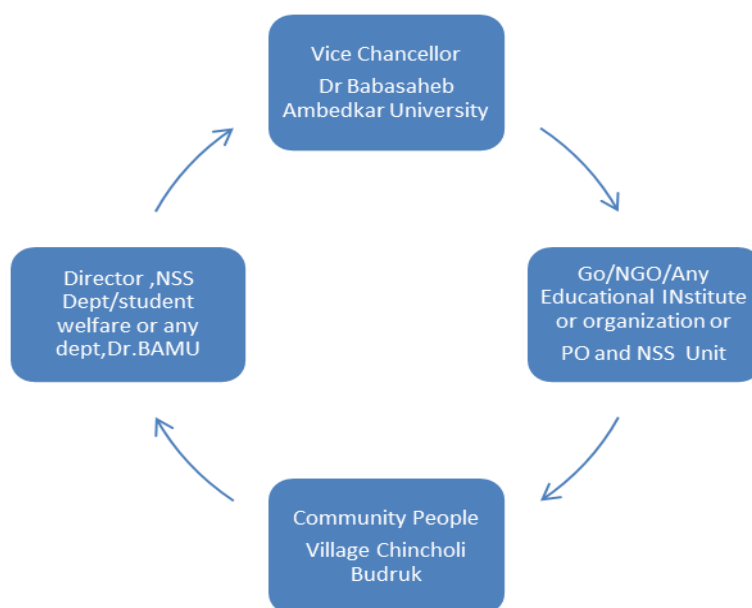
Vice Chancellor
Dr Babasaheb Ambedkar University

Go/NGO/Any Educational INstitute or organization or
PO and NSS Unit

Community People
Village Chincholi Budruk

Director ,NSS Dept/student welfare or any dept,Dr.BAMU